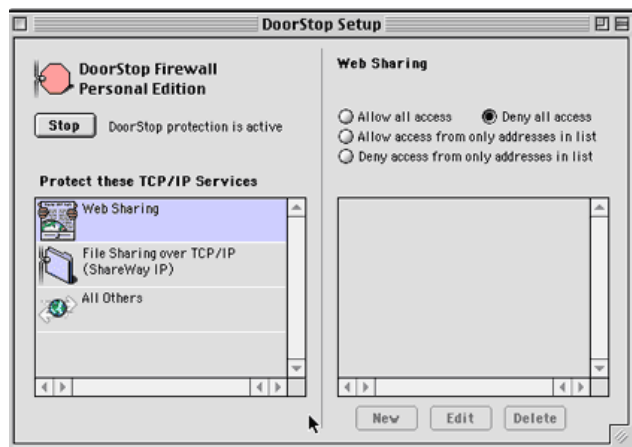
DoorStop Setup

DoorStop Firewall Personal Edition

Stop DoorStop protection is active

Protect these TCP/IP Services

Web Sharing

File Sharing over TCP/IP (ShareWay IP)

All Others

Web Sharing

Allow all access

Deny all access

Allow access from only addresses in list

Deny access from only addresses in list

New

Edit

Delete